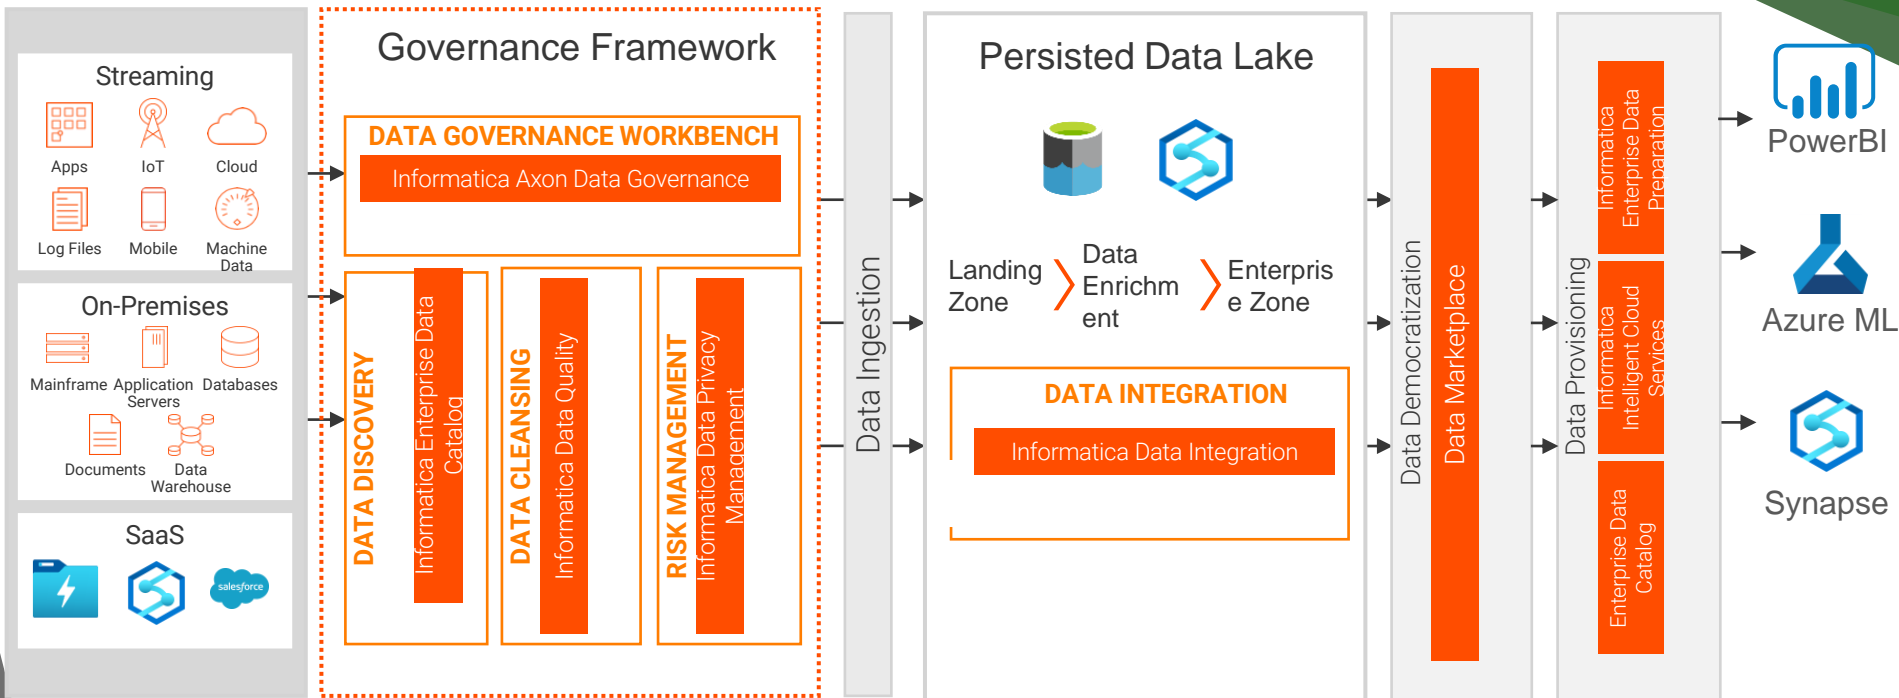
Streaming

Apps
IoT
Cloud
Log Files
Mobile
Machine Data

On-Premises

Mainframe
Application Servers
Databases
Documents
Data Warehouse

SaaS

salesforce

Governance Framework

DATA GOVERNANCE WORKBENCH

Informatica Axon Data Governance

DATA DISCOVERY
Informatica Enterprise Data Catalog

DATA CLEANSING
Informatica Data Quality

RISK MANAGEMENT
Informatica Data Privacy Management

Data Ingestion

Persisted Data Lake

Landing Zone
Data Enrichment
Enterprise Zone

DATA INTEGRATION

Informatica Data Integration

Data Democratization

Data Marketplace

Data Provisioning

Informatica Enterprise Data Preparation

Informatica Intelligent Cloud Services

Enterprise Data Catalog

PowerBI

Azure ML

Synapse